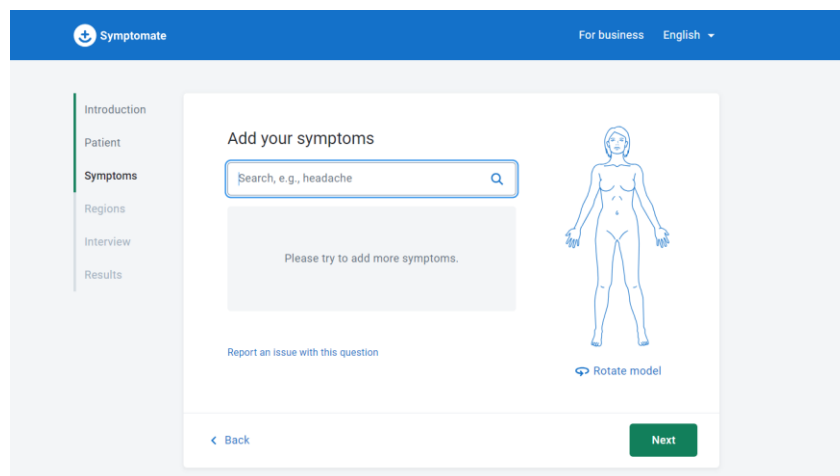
Symptomate

For business English

Introduction
Patient
Symptoms
Regions
Interview
Results

Add your symptoms

Search, e.g., headache

Please try to add more symptoms.

Report an issue with this question

Rotate model

Back

Next